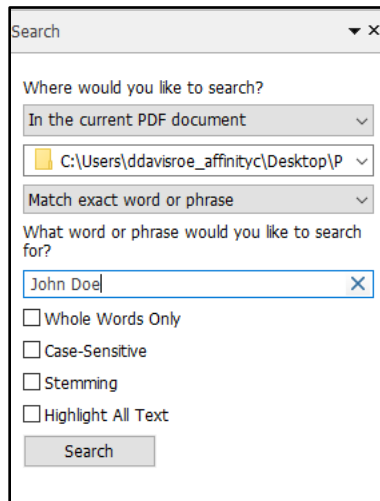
Search

Where would you like to search?

In the current PDF document

C:\Users\ddavisroe_affinityc\Desktop\P

Match exact word or phrase

What word or phrase would you like to search for?

John Doe

Whole Words Only

Case-Sensitive

Stemming

Highlight All Text

Search